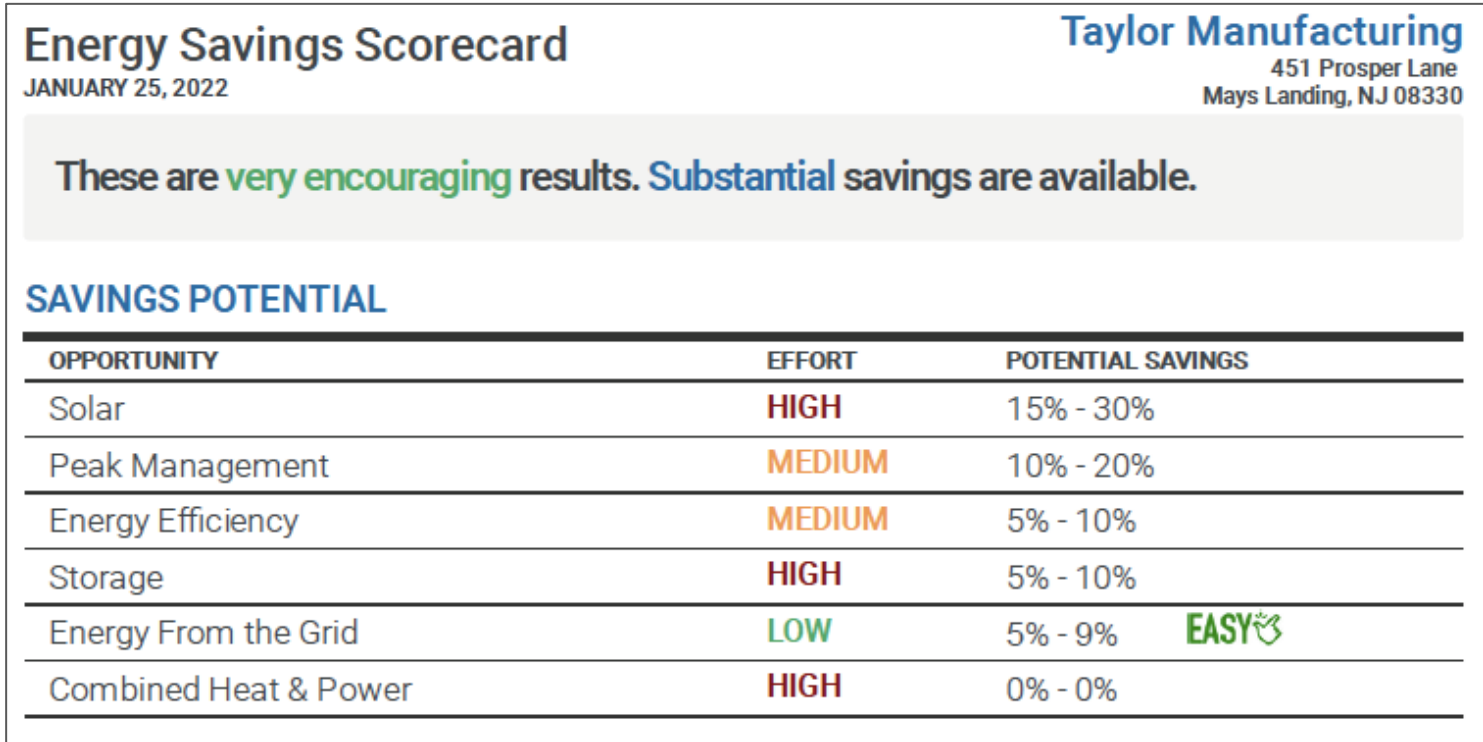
Energy Savings Scorecard
JANUARY 25, 2022

Taylor Manufacturing
451 Prosper Lane
Mays Landing, NJ 08330

These are very encouraging results. Substantial savings are available.

SAVINGS POTENTIAL

| OPPORTUNITY | EFFORT | POTENTIAL SAVINGS |
|---|---|---|
| Solar | HIGH | 15% - 30% |
| Peak Management | MEDIUM | 10% - 20% |
| Energy Efficiency | MEDIUM | 5% - 10% |
| Storage | HIGH | 5% - 10% |
| Energy From the Grid | LOW | 5% - 9% EASY |
| Combined Heat & Power | HIGH | 0% - 0% |